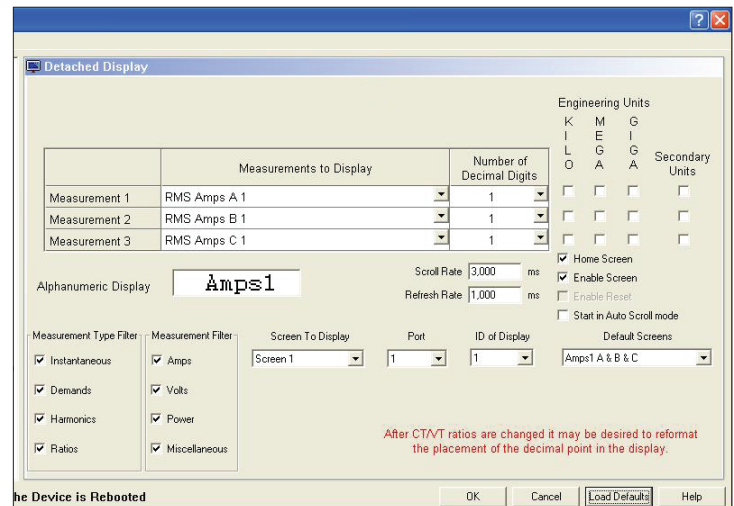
?

Detached Display

Engineering Units

| | Measurements to Display | Number of Decimal Digits | KILO | MEGA | GIGA | Secondary Units |
|---|---|---|---|---|---|---|
| Measurement 1 | RMS Amps A 1 | 1 | | | | |
| Measurement 2 | RMS Amps B 1 | 1 | | | | |
| Measurement 3 | RMS Amps C 1 | 1 | | | | |

Alphanumeric Display Amps1

Scroll Rate 3,000 ms

Refresh Rate 1,000 ms

☑ Home Screen
☑ Enable Screen
☐ Enable Reset
☐ Start in Auto Scroll mode

Measurement Type Filter
☑ Instantaneous
☑ Demands
☑ Harmonics
☑ Ratios

Measurement Filter
☑ Amps
☑ Volts
☑ Power
☑ Miscellaneous

Screen To Display
Screen 1

Port
1

ID of Display
1

Default Screens
Amps1 A & B & C

After CT/VT ratios are changed it may be desired to reformat the placement of the decimal point in the display.

he Device is Rebooted

OK Cancel Load Defaults Help